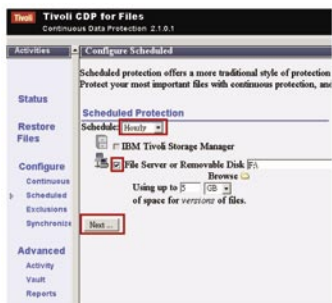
Tivoli Tivoli CDP for Files
Continuous Data Protection 2.1.0.1

Activities
Status
Restore Files
Configure
Continuous
Scheduled
Exclusions
Synchronize
Advanced
Activity
Vault
Reports

Configure Scheduled

Scheduled protection offers a more traditional style of protection
Protect your most important files with continuous protection, and

Scheduled Protection
Schedule: Hourly
IBM Tivoli Storage Manager
File Server or Removable Disk F:\
Browse
Using up to 5 GB
of space for versions of files.

Next ...